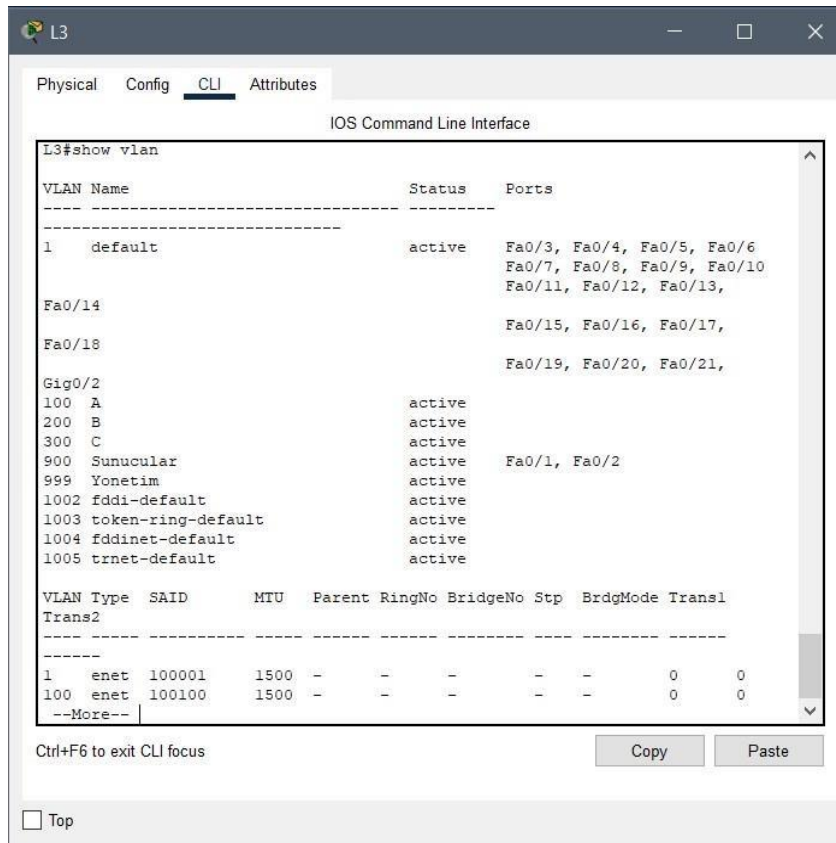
L3

Physical Config CLI Attributes

IOS Command Line Interface

L3#show vlan

VLAN Name Status Ports
---- -------------------------------- ---------
-------------------------------
1 default active Fa0/3, Fa0/4, Fa0/5, Fa0/6
Fa0/7, Fa0/8, Fa0/9, Fa0/10
Fa0/11, Fa0/12, Fa0/13,
Fa0/14
Fa0/15, Fa0/16, Fa0/17,
Fa0/18
Fa0/19, Fa0/20, Fa0/21,
Gig0/2
100 A active
200 B active
300 C active
900 Sunucular active Fa0/1, Fa0/2
999 Yonetim active
1002 fddi-default active
1003 token-ring-default active
1004 fddinet-default active
1005 trnet-default active

VLAN Type SAID MTU Parent RingNo BridgeNo Stp BrdgMode Trans1
Trans2
---- ----- ---------- ----- ------ ------ -------- ---- -------- ------
------
1 enet 100001 1500 - - - - - 0 0
100 enet 100100 1500 - - - - - 0 0
--More--

Ctrl+F6 to exit CLI focus

Copy

Paste

Top